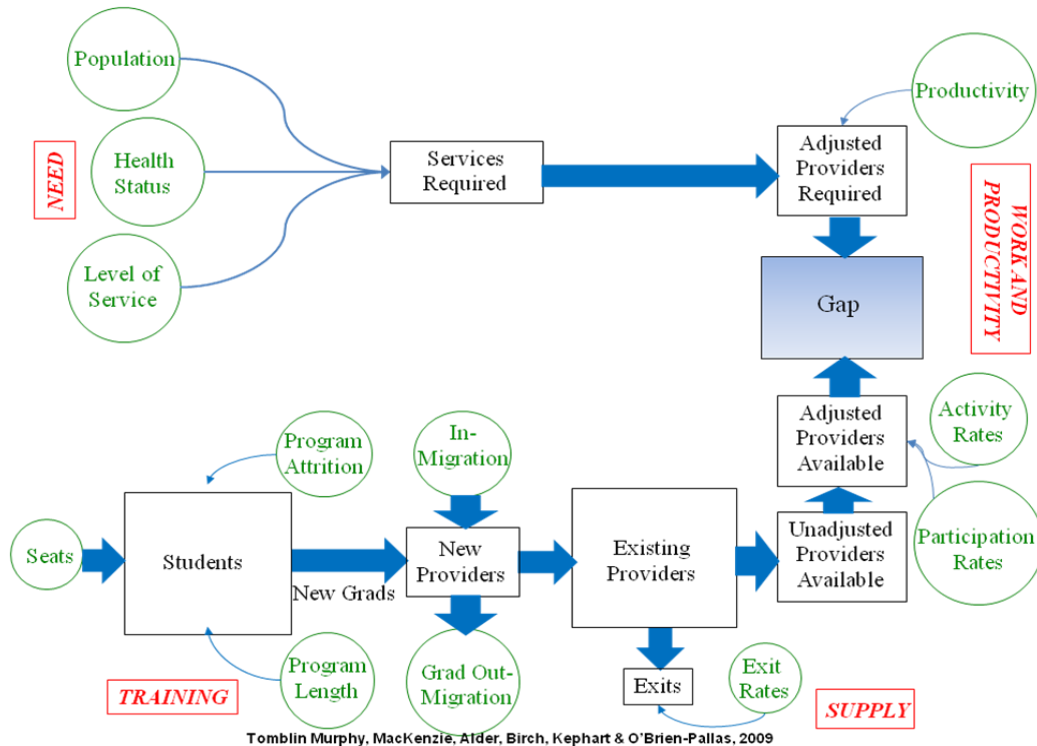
Population

Health Status

Level of Service

NEED

Services Required

Productivity

Adjusted Providers Required

WORK AND PRODUCTIVITY

Gap

Activity Rates

Adjusted Providers Available

Program Attrition

In-Migration

Seats

Students

New Grads

New Providers

Existing Providers

Unadjusted Providers Available

Participation Rates

Program Length

Grad Out-Migration

Exits

Exit Rates

TRAINING

SUPPLY

Tomblin Murphy, MacKenzie, Alder, Birch, Kephart & O'Brien-Pallas, 2009